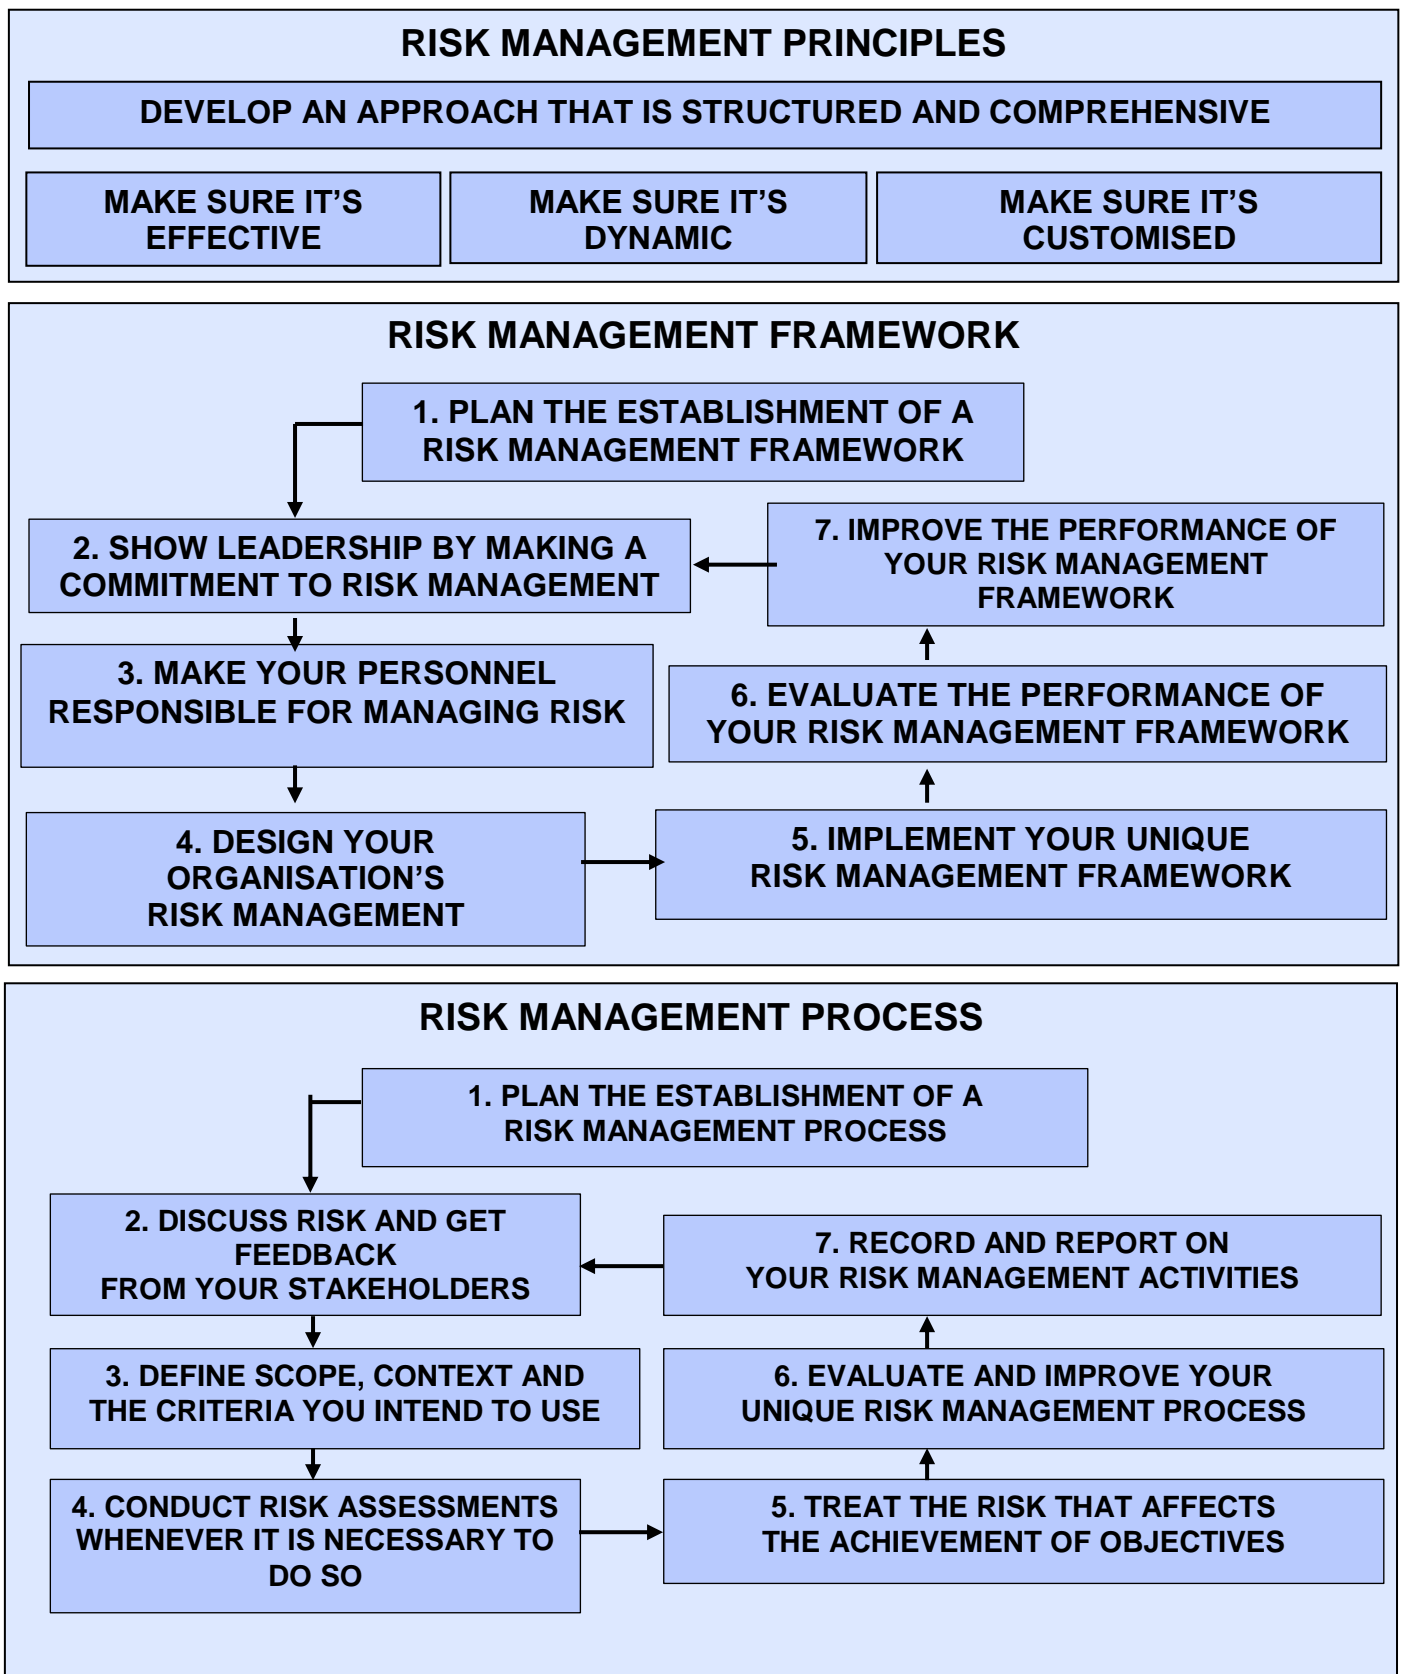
RISK MANAGEMENT PRINCIPLES

DEVELOP AN APPROACH THAT IS STRUCTURED AND COMPREHENSIVE

MAKE SURE IT'S EFFECTIVE

MAKE SURE IT'S DYNAMIC

MAKE SURE IT'S CUSTOMISED

RISK MANAGEMENT FRAMEWORK

1. PLAN THE ESTABLISHMENT OF A RISK MANAGEMENT FRAMEWORK

2. SHOW LEADERSHIP BY MAKING A COMMITMENT TO RISK MANAGEMENT

7. IMPROVE THE PERFORMANCE OF YOUR RISK MANAGEMENT FRAMEWORK

3. MAKE YOUR PERSONNEL RESPONSIBLE FOR MANAGING RISK

6. EVALUATE THE PERFORMANCE OF YOUR RISK MANAGEMENT FRAMEWORK

4. DESIGN YOUR ORGANISATION'S RISK MANAGEMENT

5. IMPLEMENT YOUR UNIQUE RISK MANAGEMENT FRAMEWORK

RISK MANAGEMENT PROCESS

1. PLAN THE ESTABLISHMENT OF A RISK MANAGEMENT PROCESS

2. DISCUSS RISK AND GET FEEDBACK FROM YOUR STAKEHOLDERS

7. RECORD AND REPORT ON YOUR RISK MANAGEMENT ACTIVITIES

3. DEFINE SCOPE, CONTEXT AND THE CRITERIA YOU INTEND TO USE

6. EVALUATE AND IMPROVE YOUR UNIQUE RISK MANAGEMENT PROCESS

4. CONDUCT RISK ASSESSMENTS WHENEVER IT IS NECESSARY TO DO SO

5. TREAT THE RISK THAT AFFECTS THE ACHIEVEMENT OF OBJECTIVES